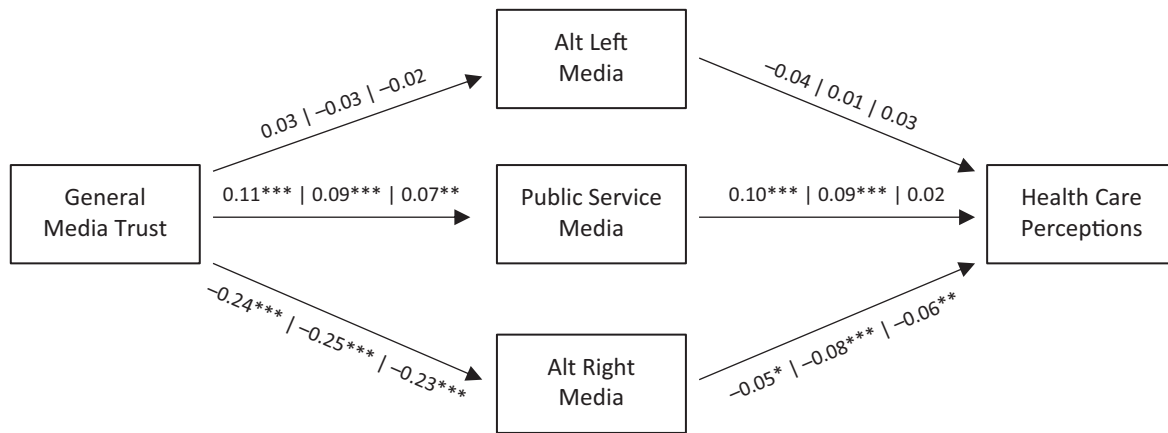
Alt Left Media

0.03 | –0.03 | –0.02

–0.04 | 0.01 | 0.03

General Media Trust

0.11*** | 0.09*** | 0.07**

Public Service Media

0.10*** | 0.09*** | 0.02

Health Care Perceptions

–0.24*** | –0.25*** | –0.23***

Alt Right Media

–0.05* | –0.08*** | –0.06**